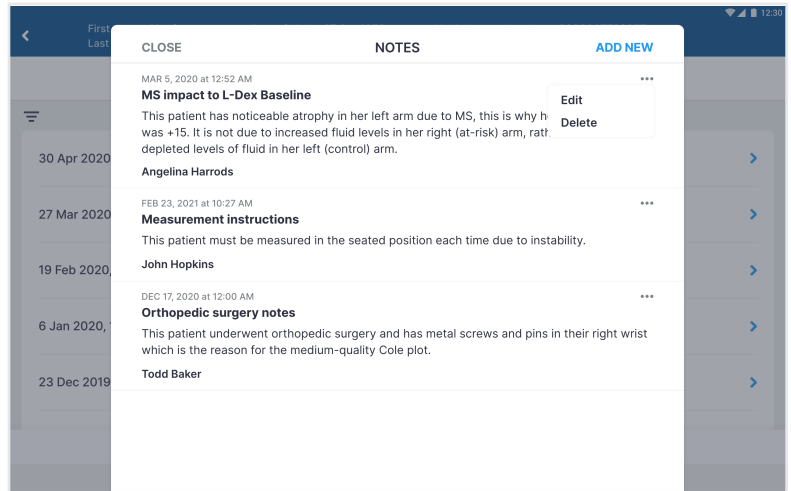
12:30

First
Last

30 Apr 2020
27 Mar 2020
19 Feb 2020,
6 Jan 2020,
23 Dec 2019

CLOSE
NOTES
ADD NEW

MAR 5, 2020 at 12:52 AM
MS impact to L-Dex Baseline
Edit
Delete
This patient has noticeable atrophy in her left arm due to MS, this is why h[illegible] was +15. It is not due to increased fluid levels in her right (at-risk) arm, rath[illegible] depleted levels of fluid in her left (control) arm.
Angelina Harrods

FEB 23, 2021 at 10:27 AM
Measurement instructions
This patient must be measured in the seated position each time due to instability.
John Hopkins

DEC 17, 2020 at 12:00 AM
Orthopedic surgery notes
This patient underwent orthopedic surgery and has metal screws and pins in their right wrist which is the reason for the medium-quality Cole plot.
Todd Baker